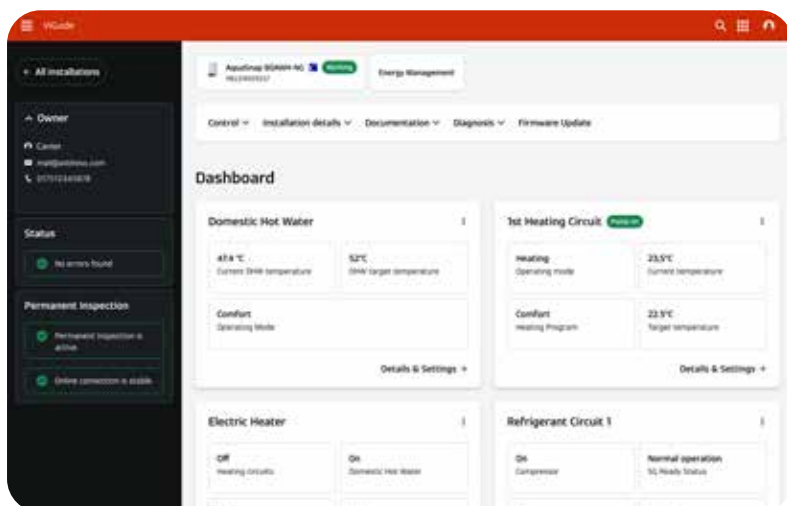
ViGuide

< All installations

^ Owner

Carter

mail@address.com

0171234567

Status

No errors found

Permanent Inspection

Permanent inspection is active

Online connection is stable

Aquafinap BGR404-NG Working
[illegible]

Energy Management

Control ⌄ Installation details ⌄ Documentation ⌄ Diagnosis ⌄ Firmware Update

Dashboard

Domestic Hot Water

47.4 °C
Current DHW temperature

52°C
DHW target temperature

Comfort
Operating Mode

Details & Settings →

1st Heating Circuit Pump on

Heating
Operating mode

23,5°C
Current temperature

Comfort
Heating Program

22.5°C
Target temperature

Details & Settings →

Electric Heater

Off
Heating circuits

On
Domestic Hot Water

Refrigerant Circuit 1

On
Compressor

Normal operation
SG Ready Status